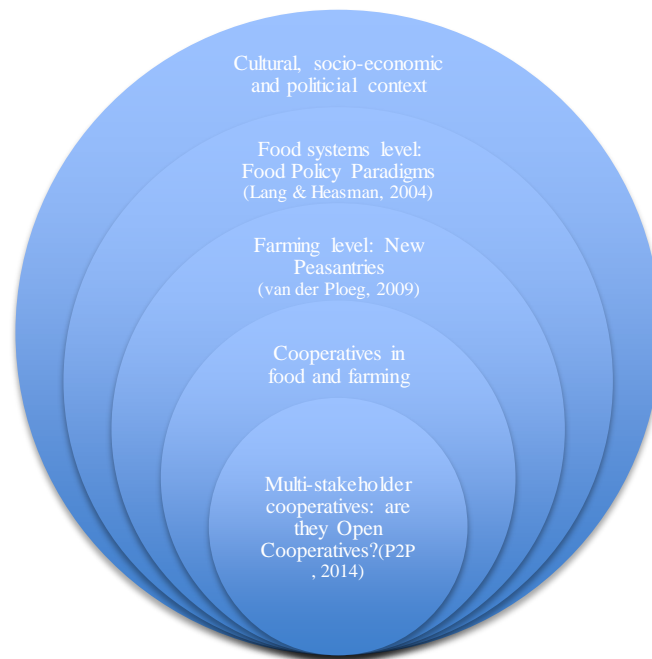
Cultural, socio-economic and politicial context

Food systems level: Food Policy Paradigms (Lang & Heasman, 2004)

Farming level: New Peasantries (van der Ploeg, 2009)

Cooperatives in food and farming

Multi-stakeholder cooperatives: are they Open Cooperatives?(P2P , 2014)